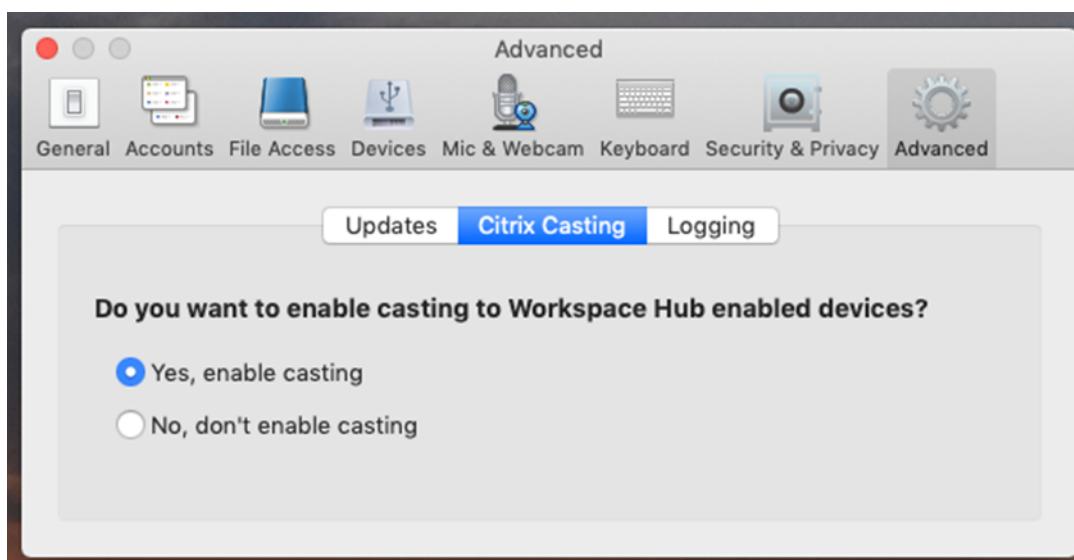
Advanced

General Accounts File Access Devices Mic & Webcam Keyboard Security & Privacy Advanced

Updates Citrix Casting Logging

Do you want to enable casting to Workspace Hub enabled devices?

Yes, enable casting

No, don't enable casting